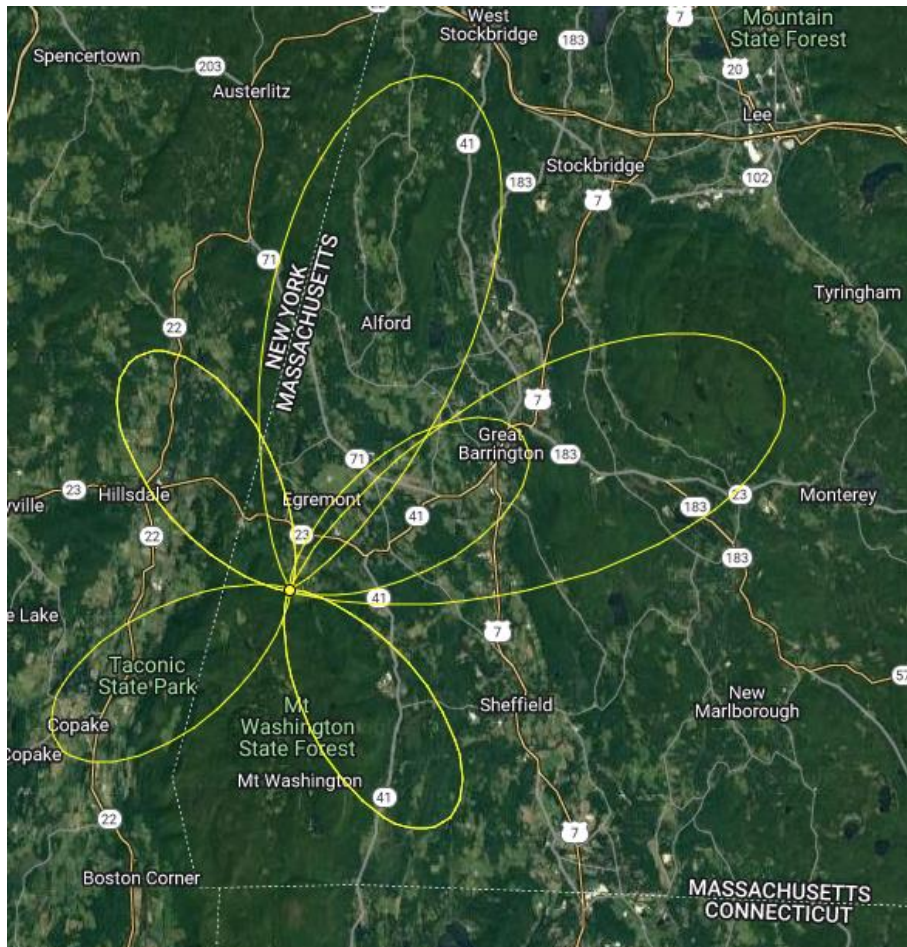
West Stockbridge
7
Mountain State Forest
Spencertown
203
183
20
Austerlitz
Lee
41
Stockbridge
183
102
7
71
NEW YORK
MASSACHUSETTS
Tyringham
22
Alford
7
Great Barrington
183
71
23
Hillsdale
yville
Egremont
23
Monterey
183
41
22
23
183
41
e Lake
7
Taconic State Park
New Marlborough
Sheffield
57
Mt Washington State Forest
Copake
Copake
Mt Washington
41
22
7
Boston Corner
MASSACHUSETTS
CONNECTICUT